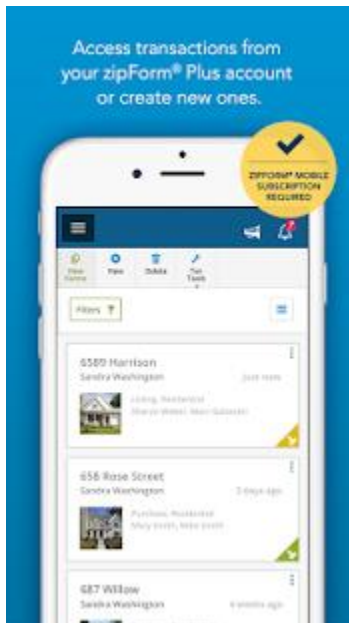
Access transactions from your zipForm® Plus account or create new ones.

ZIPFORM® MOBILE SUBSCRIPTION REQUIRED

View Forms
New
Delete
Tx Tools

Filters

6589 Harrison
Sandra Washington
Just now
Listing, Residential
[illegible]

658 Rose Street
Sandra Washington
3 days ago
Purchase, Residential
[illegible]

687 Willow
Sandra Washington
4 weeks ago